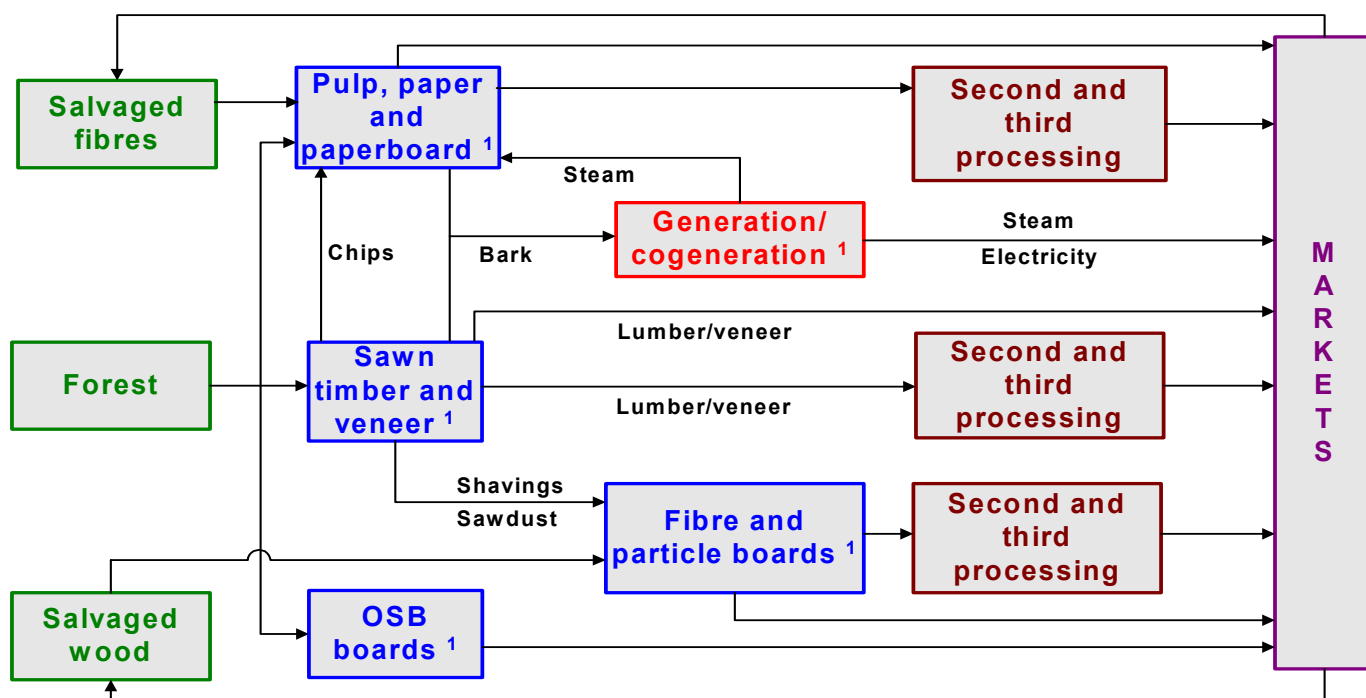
Salvaged fibres

Pulp, paper and paperboard $^1$

Second and third processing

Steam

Chips

Bark

Generation/ cogeneration $^1$

Steam

Electricity

M A R K E T S

Lumber/veneer

Forest

Sawn timber and veneer $^1$

Second and third processing

Lumber/veneer

Shavings

Sawdust

Fibre and particle boards $^1$

Second and third processing

Salvaged wood

OSB boards $^1$